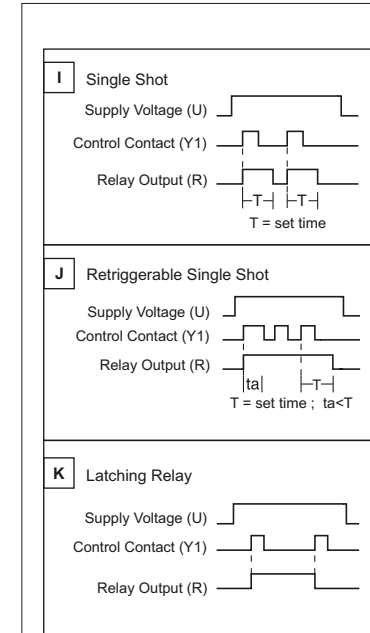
I Single Shot

Supply Voltage (U)

Control Contact (Y1)

Relay Output (R)

T T

T = set time

J Retriggerable Single Shot

Supply Voltage (U)

Control Contact (Y1)

Relay Output (R)

ta T

T = set time ; ta<T

K Latching Relay

Supply Voltage (U)

Control Contact (Y1)

Relay Output (R)